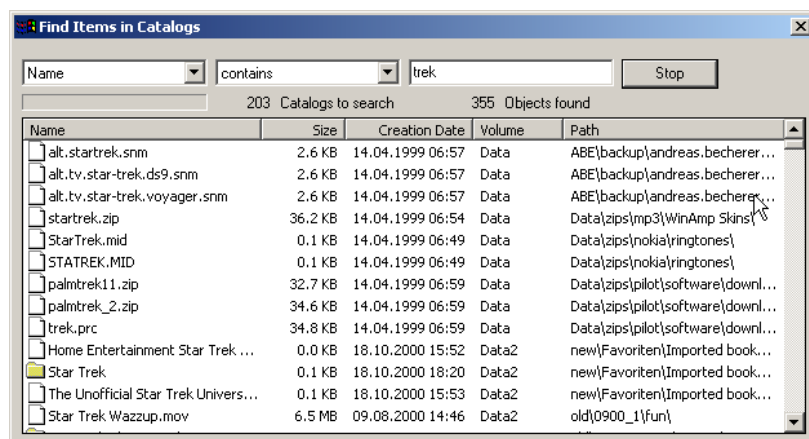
Find Items in Catalogs

Name | contains | trek | Stop

203 Catalogs to search 355 Objects found

| Name | Size | Creation Date | Volume | Path |
|---|---|---|---|---|
| alt.startrek.snm | 2.6 KB | 14.04.1999 06:57 | Data | ABE\backup\andreas.becherer... |
| alt.tv.star-trek.ds9.snm | 2.6 KB | 14.04.1999 06:57 | Data | ABE\backup\andreas.becherer... |
| alt.tv.star-trek.voyager.snm | 2.6 KB | 14.04.1999 06:57 | Data | ABE\backup\andreas.becherer... |
| startrek.zip | 36.2 KB | 14.04.1999 06:54 | Data | Data\zips\mp3\WinAmp Skins\ |
| StarTrek.mid | 0.1 KB | 14.04.1999 06:49 | Data | Data\zips\nokia\ringtones\ |
| STATREK.MID | 0.1 KB | 14.04.1999 06:49 | Data | Data\zips\nokia\ringtones\ |
| palmtrek11.zip | 32.7 KB | 14.04.1999 06:59 | Data | Data\zips\pilot\software\downl... |
| palmtrek_2.zip | 34.6 KB | 14.04.1999 06:59 | Data | Data\zips\pilot\software\downl... |
| trek.prc | 34.8 KB | 14.04.1999 06:59 | Data | Data\zips\pilot\software\downl... |
| Home Entertainment Star Trek ... | 0.0 KB | 18.10.2000 15:52 | Data2 | new\Favoriten\Imported book... |
| Star Trek | 0.1 KB | 18.10.2000 18:20 | Data2 | new\Favoriten\Imported book... |
| The Unofficial Star Trek Univers... | 0.1 KB | 18.10.2000 15:53 | Data2 | new\Favoriten\Imported book... |
| Star Trek Wazzup.mov | 6.5 MB | 09.08.2000 14:46 | Data2 | old\0900_1\fun\ |